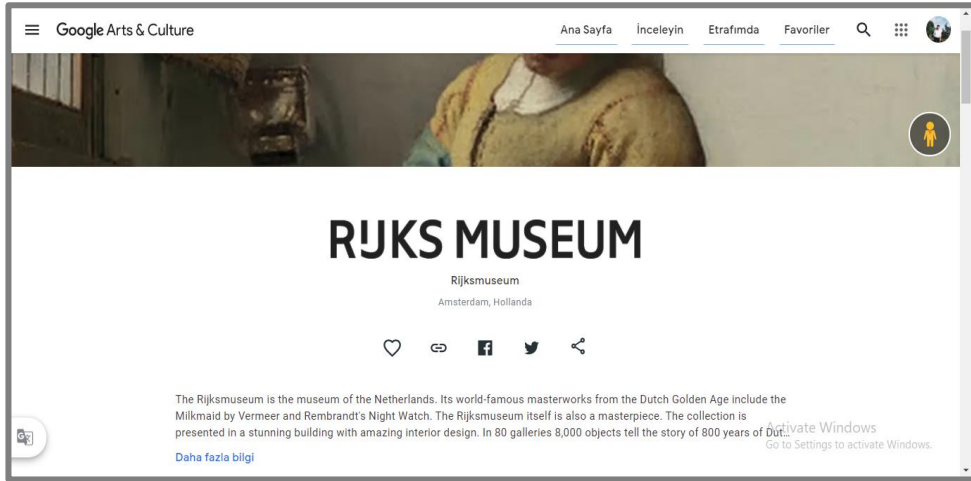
Google Arts & Culture

Ana Sayfa İnceleyin Etrafımda Favoriler

RIJKS MUSEUM

Rijksmuseum

Amsterdam, Hollanda

The Rijksmuseum is the museum of the Netherlands. Its world-famous masterworks from the Dutch Golden Age include the Milkmaid by Vermeer and Rembrandt's Night Watch. The Rijksmuseum itself is also a masterpiece. The collection is presented in a stunning building with amazing interior design. In 80 galleries 8,000 objects tell the story of 800 years of Dut...

Daha fazla bilgi

Activate Windows
Go to Settings to activate Windows.